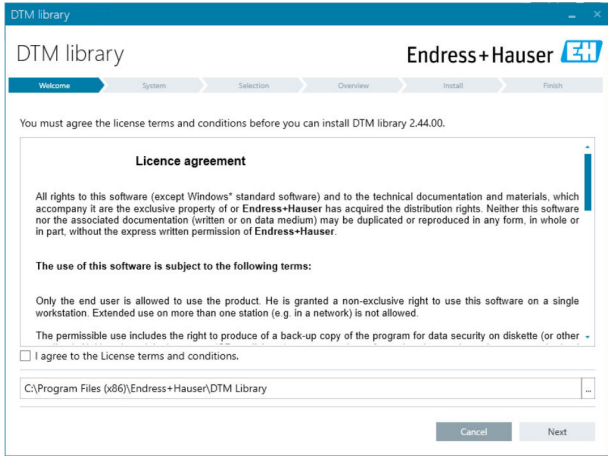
DTM library

DTM library

Endress+Hauser

Welcome System Selection Overview Install Finish

You must agree the license terms and conditions before you can install DTM library 2.44.00.

Licence agreement

All rights to this software (except Windows® standard software) and to the technical documentation and materials, which accompany it are the exclusive property of or Endress+Hauser has acquired the distribution rights. Neither this software nor the associated documentation (written or on data medium) may be duplicated or reproduced in any form, in whole or in part, without the express written permission of Endress+Hauser.

The use of this software is subject to the following terms:

Only the end user is allowed to use the product. He is granted a non-exclusive right to use this software on a single workstation. Extended use on more than one station (e.g. in a network) is not allowed.

The permissible use includes the right to produce of a back-up copy of the program for data security on diskette (or other

I agree to the License terms and conditions.

C:\Program Files (x86)\Endress+Hauser\DTM Library

...

Cancel

Next